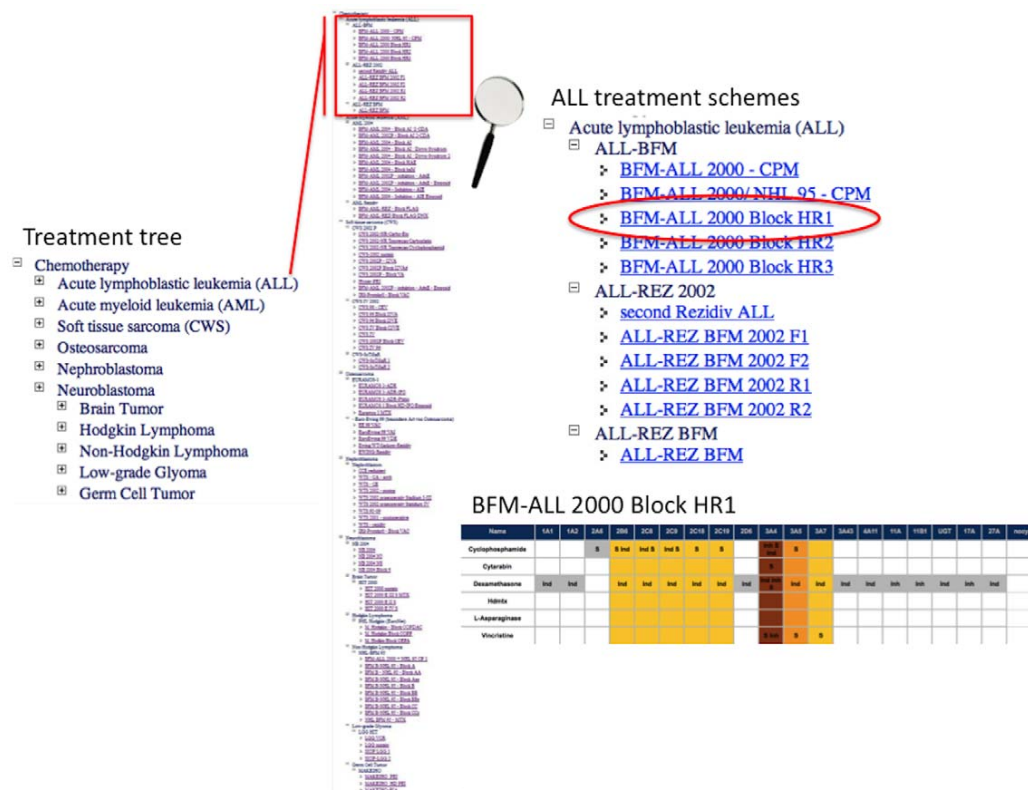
Treatment tree

Chemotherapy
Acute lymphoblastic leukemia (ALL)
Acute myeloid leukemia (AML)
Soft tissue sarcoma (CWS)
Osteosarcoma
Nephroblastoma
Neuroblastoma
Brain Tumor
Hodgkin Lymphoma
Non-Hodgkin Lymphoma
Low-grade Glyoma
Germ Cell Tumor

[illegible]

ALL treatment schemes

Acute lymphoblastic leukemia (ALL)
ALL-BFM
BFM-ALL 2000 - CPM
BFM-ALL 2000/ NHL 95 - CPM
BFM-ALL 2000 Block HR1
BFM-ALL 2000 Block HR2
BFM-ALL 2000 Block HR3
ALL-REZ 2002
second Rezidiv ALL
ALL-REZ BFM 2002 F1
ALL-REZ BFM 2002 F2
ALL-REZ BFM 2002 R1
ALL-REZ BFM 2002 R2
ALL-REZ BFM
ALL-REZ BFM

BFM-ALL 2000 Block HR1

| Name | 1A1 | 1A2 | 2A6 | 2B6 | 2C8 | 2C9 | 2C18 | 2C19 | 2D6 | 3A4 | 3A5 | 3A7 | 3A43 | 4A11 | 11A | 11B1 | UGT | 17A | 27A | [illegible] |
|---|---|---|---|---|---|---|---|---|---|---|---|---|---|---|---|---|---|---|---|---|
| Cyclophosphamide | | | S | S Ind | Ind S | Ind S | S | S | | Inh S Ind | S | | | | | | | | | |
| Cytarabin | | | | | | | | | | S | | | | | | | | | | |
| Dexamethasone | Ind | Ind | | Ind | | | | | | Ind Inh S | Ind | | Ind | Ind | Inh | Inh | Ind | Inh | Inh | |
| Hdmtx | | | | | | | | | | | | | | | | | | | | |
| L-Asparaginase | | | | | | | | | | | | | | | | | | | | |
| Vincristine | | | | | | | | | | S Ind | S | S | | | | | | | | |